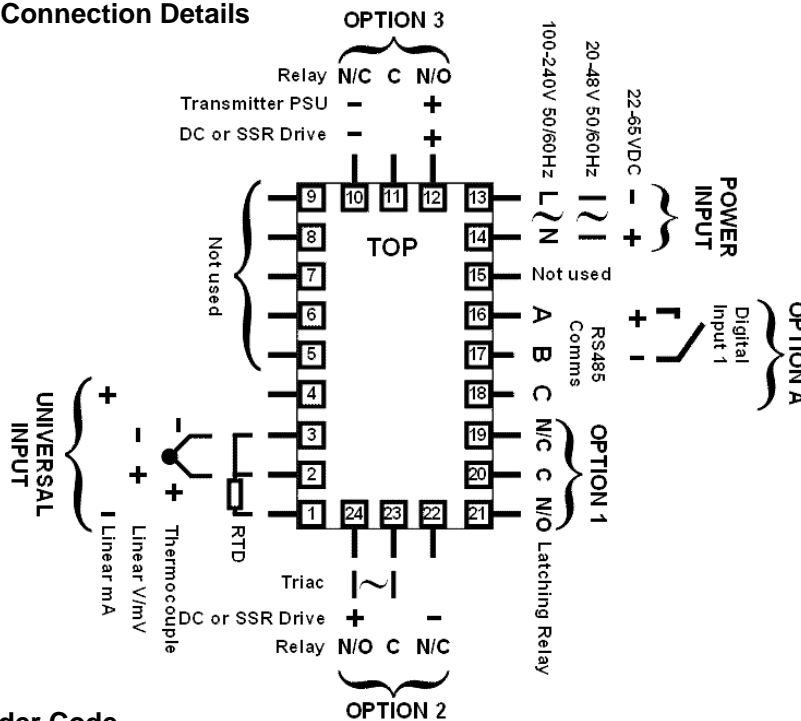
Connection Details

OPTION 3

Relay N/C C N/O
Transmitter PSU − +
DC or SSR Drive − +

100-240V 50/60Hz
20-48V 50/60Hz
22-65VDC

L N
− +

POWER INPUT

9 10 11 12 13

TOP

8 14
7 15
6 16
5 17
4 18
3 19
2 20
1 24 23 22 21

Not used

Not used

A B C
RS485 Comms

Digital Input 1
+ −

OPTION A

N/C C N/O
OPTION 1
Latching Relay

UNIVERSAL INPUT
+ − +
Linear mA
Linear V/mV
Thermocouple
RTD

Triac
DC or SSR Drive + −
Relay N/O C N/C

OPTION 2

der Code